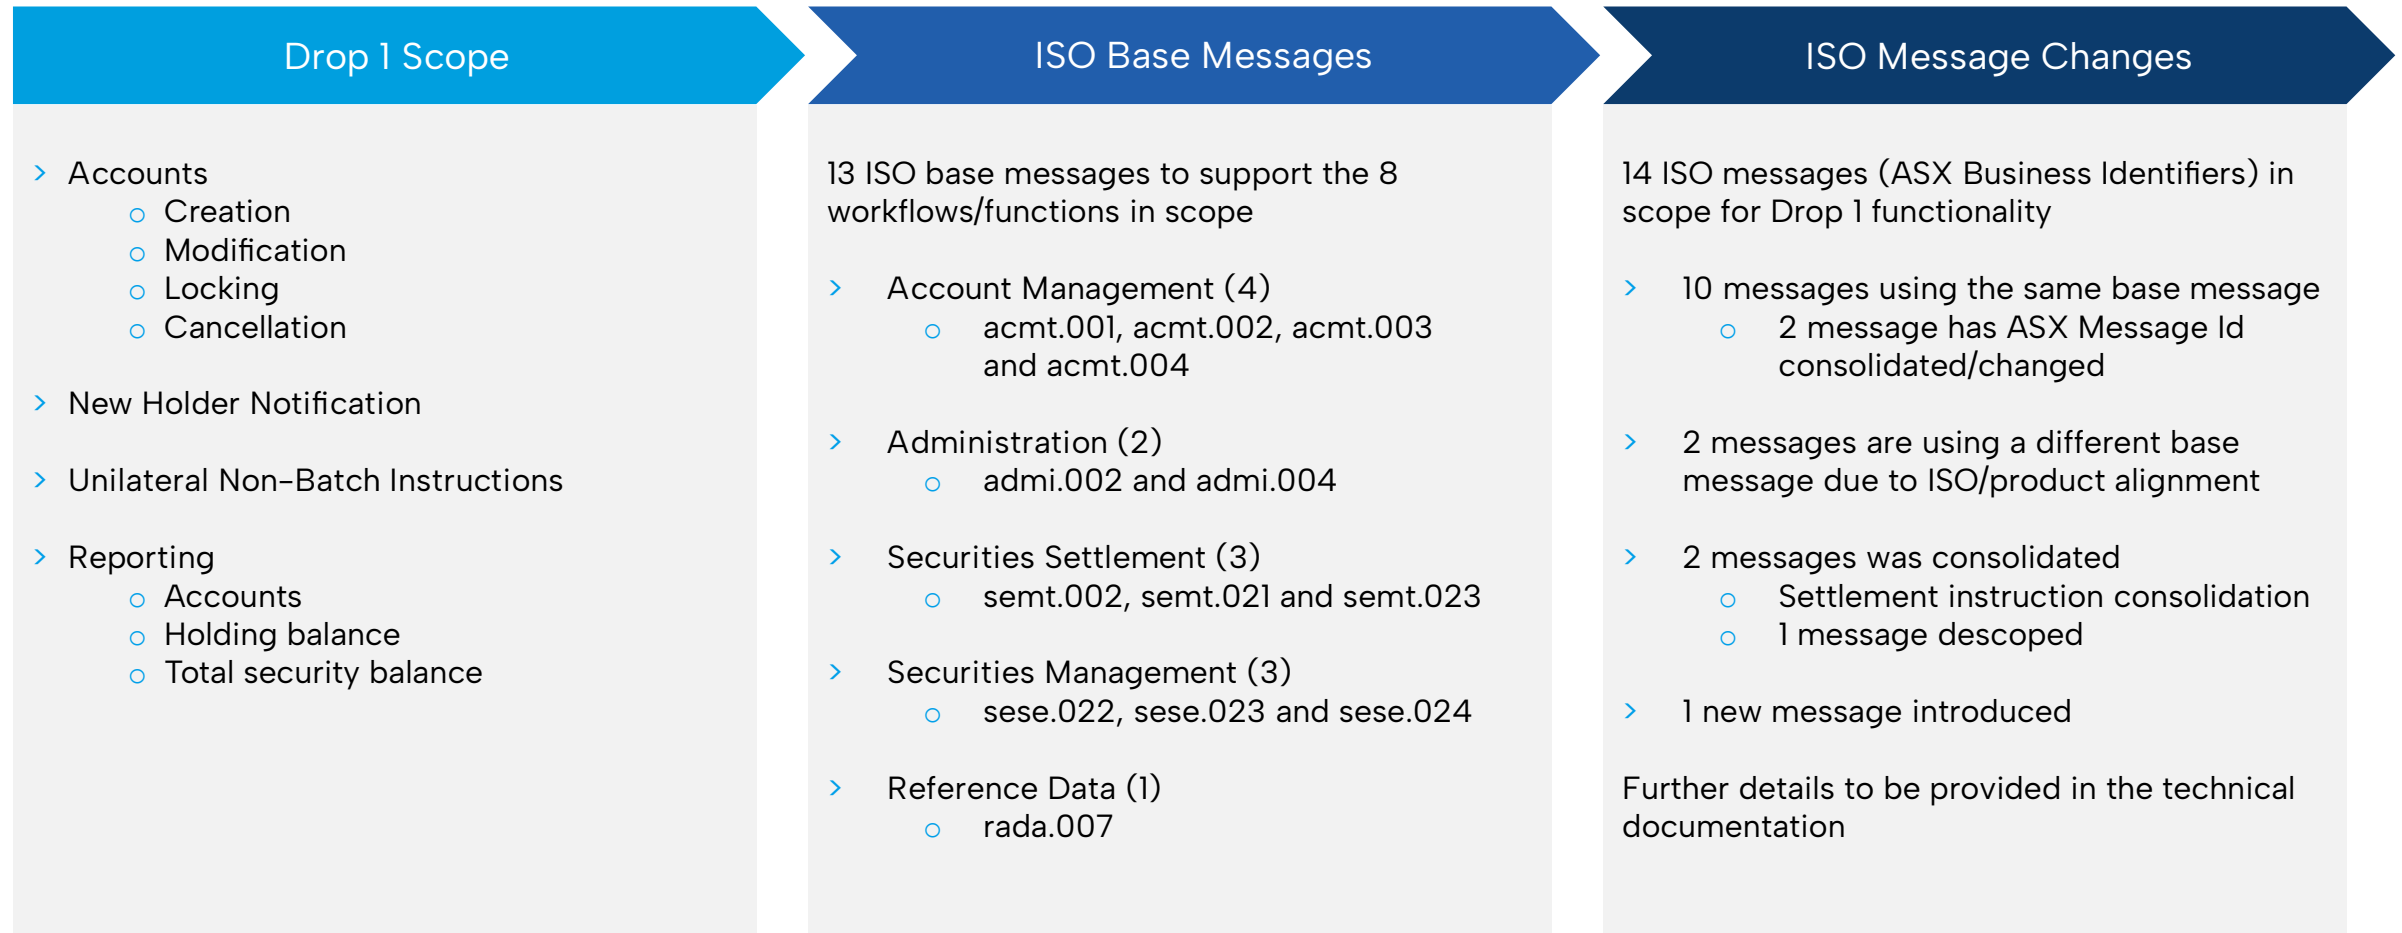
Drop 1 Scope

› Accounts
 ○ Creation
 ○ Modification
 ○ Locking
 ○ Cancellation

› New Holder Notification

› Unilateral Non-Batch Instructions

› Reporting
 ○ Accounts
 ○ Holding balance
 ○ Total security balance

ISO Base Messages

13 ISO base messages to support the 8 workflows/functions in scope

› Account Management (4)
 ○ acmt.001, acmt.002, acmt.003 and acmt.004

› Administration (2)
 ○ admi.002 and admi.004

› Securities Settlement (3)
 ○ semt.002, semt.021 and semt.023

› Securities Management (3)
 ○ sese.022, sese.023 and sese.024

› Reference Data (1)
 ○ rada.007

ISO Message Changes

14 ISO messages (ASX Business Identifiers) in scope for Drop 1 functionality

› 10 messages using the same base message
 ○ 2 message has ASX Message Id consolidated/changed

› 2 messages are using a different base message due to ISO/product alignment

› 2 messages was consolidated
 ○ Settlement instruction consolidation
 ○ 1 message descoped

› 1 new message introduced

Further details to be provided in the technical documentation